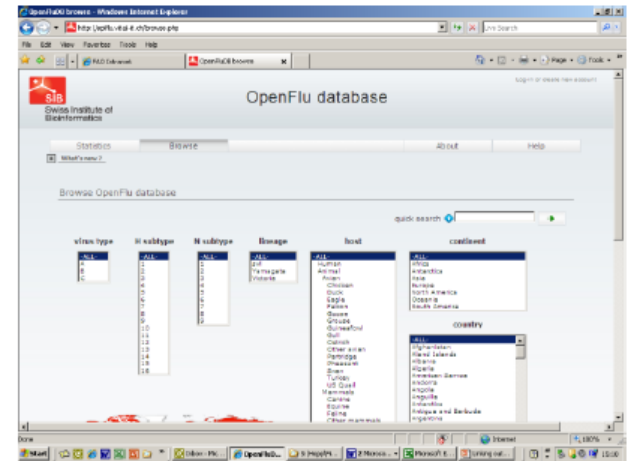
OpenFluDB browse - Windows Internet Explorer

http://openflu.vital-it.ch/browse.php

Live Search

File Edit View Favorites Tools Help

FluDB Advanced

OpenFluDB browse

Page Tools

Sign in or create new account

SIB Swiss Institute of Bioinformatics

OpenFlu database

Statistics

Browse

About

Help

What's new ?

Browse OpenFlu database

quick search

virus type

-ALL-
A
B
C

H subtype

-ALL-
1
2
3
4
5
6
7
8
9
10
11
12
13
14
15
16

N subtype

-ALL-
1
2
3
4
5
6
7
8
9

lineage

-ALL-
pdt
Yamagata
Victoria

host

-ALL-
Human
Animal
Avian
Chicken
Duck
Eagle
Falcon
Goose
Grouse
Guineafowl
Gull
Ostrich
Other avian
Partridge
Pheasant
Swan
Turkey
US Quail
Mammals
Canine
Equine
Feline
Other mammals

continent

-ALL-
Africa
Antarctica
Asia
Europe
North America
Oceania
South America

country

-ALL-
Afghanistan
Aland Islands
Albania
Algeria
American Samoa
Andorra
Angola
Anguilla
Antarctica
Antigua and Barbuda
Argentina

Done

Internet

100%

Start

Inbox - Mic...

OpenFluD...

S:\Hepi\Pr...

2 Microso...

Microsoft E...

Coming out...

15:00